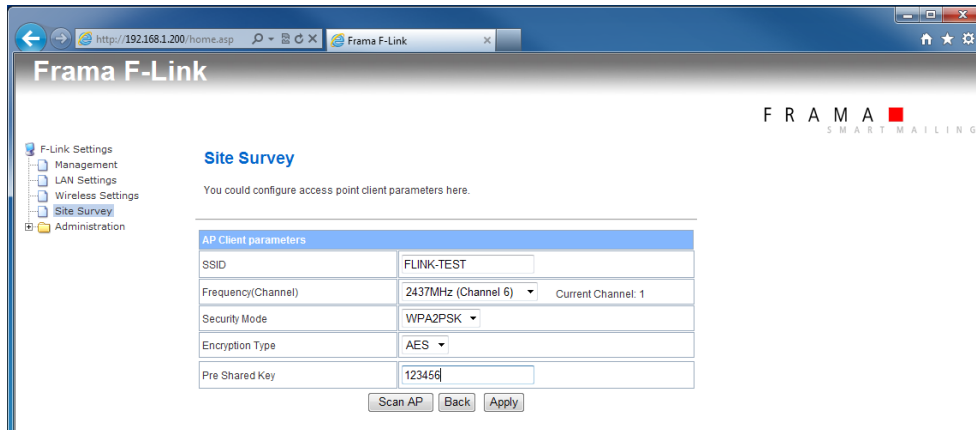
http://192.168.1.200/home.asp

Frama F-Link

Frama F-Link

FRAMA
SMART MAILING

F-Link Settings
Management
LAN Settings
Wireless Settings
Site Survey
Administration

Site Survey

You could configure access point client parameters here.

| AP Client parameters | |
|---|---|
| SSID | FLINK-TEST |
| Frequency(Channel) | 2437MHz (Channel 6) Current Channel: 1 |
| Security Mode | WPA2PSK |
| Encryption Type | AES |
| Pre Shared Key | 123456 |

Scan AP Back Apply